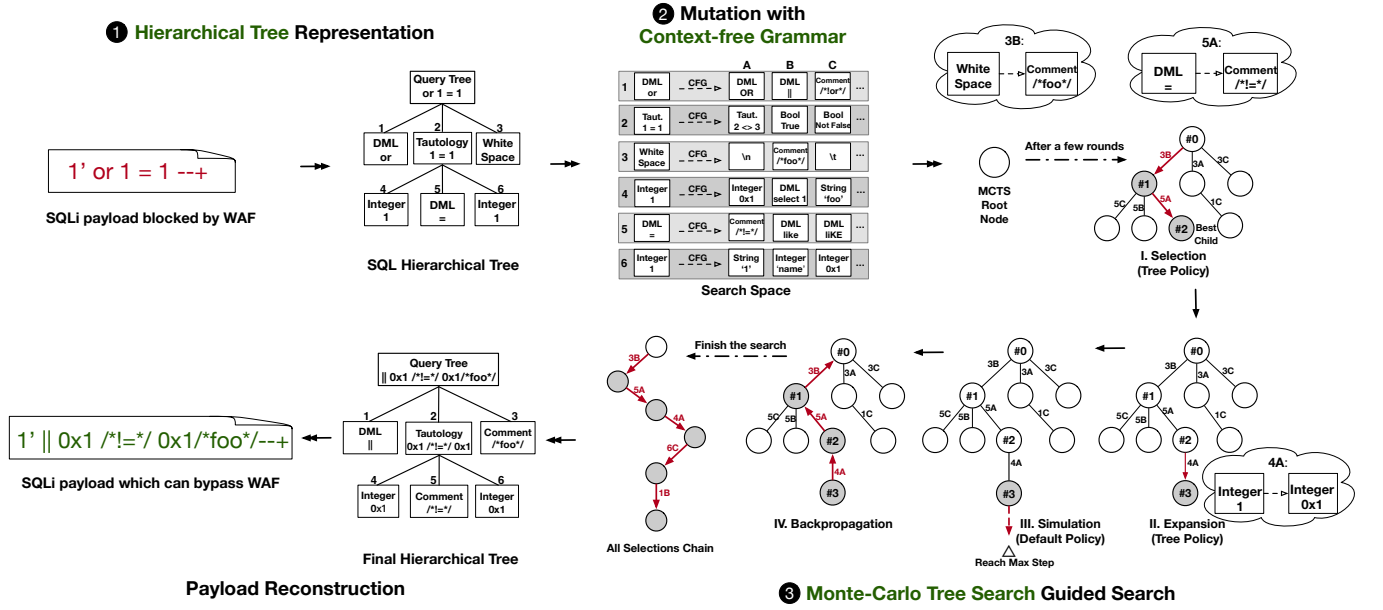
❶ Hierarchical Tree Representation

1' or 1 = 1 --+

SQLi payload blocked by WAF

Query Tree
or 1 = 1

1 DML or
2 Tautology 1 = 1
3 White Space
4 Integer 1
5 DML =
6 Integer 1

SQL Hierarchical Tree

❷ Mutation with Context-free Grammar

| | | | A | B | C | |
|---|---|---|---|---|---|---|
| 1 | DML or | CFG | DML OR | DML \|\| | Comment /*!or*/ | ... |
| 2 | Taut. 1 = 1 | CFG | Taut. 2 <> 3 | Bool True | Bool Not False | ... |
| 3 | White Space | CFG | \n | Comment /*foo*/ | \t | ... |
| 4 | Integer 1 | CFG | Integer 0x1 | DML select 1 | String 'foo' | ... |
| 5 | DML = | CFG | Comment /*!=*/ | DML like | DML liKE | ... |
| 6 | Integer 1 | CFG | String '1' | Integer 'name' | Integer 0x1 | ... |

Search Space

3B: White Space Comment /*foo*/

5A: DML = Comment /*!=*/

MCTS Root Node

After a few rounds

#0 3B 3A 3C #1 5C 5A 1C #2 Best Child

I. Selection (Tree Policy)

#0 3B 3A 3C #1 5C 5B 5A 1C #2 4A #3

4A: Integer 1 Integer 0x1

II. Expansion (Tree Policy)

#0 3B 3A 3C #1 5C 5B 5A 1C #2 4A #3

Reach Max Step

III. Simulation (Default Policy)

#0 3B 3A 3C #1 5C 5B 5A 1C #2 4A #3

IV. Backpropagation

Finish the search

3B 5A 4A 6C 1B

All Selections Chain

❸ Monte-Carlo Tree Search Guided Search

Query Tree
|| 0x1 /*!=*/ 0x1/*foo*/

1 DML ||
2 Tautology 0x1 /*!=*/ 0x1
3 Comment /*foo*/
4 Integer 0x1
5 Comment /*!=*/
6 Integer 0x1

Final Hierarchical Tree

1' || 0x1 /*!=*/ 0x1/*foo*/--+

SQLi payload which can bypass WAF

Payload Reconstruction